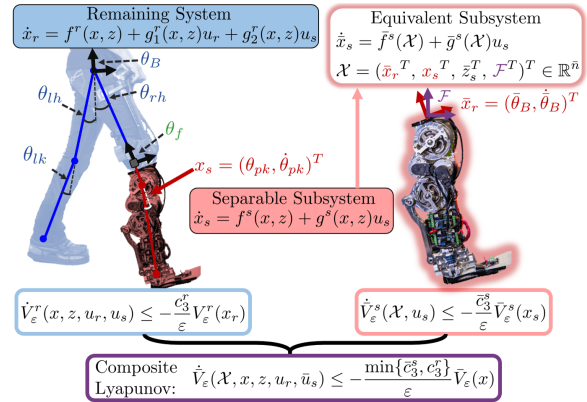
Remaining System
$\dot{x}_r = f^r(x,z) + g_1^r(x,z)u_r + g_2^r(x,z)u_s$

$\theta_B$

$\theta_{lh}$

$\theta_{rh}$

$\theta_{lk}$

$\theta_f$

$x_s = (\theta_{pk}, \dot{\theta}_{pk})^T$

Equivalent Subsystem
$\dot{\bar{x}}_s = \bar{f}^s(\mathcal{X}) + \bar{g}^s(\mathcal{X})u_s$
$\mathcal{X} = (\bar{x}_r{}^T, \, x_s{}^T, \, \bar{z}_s^T, \, \mathcal{F}^T)^T \in \mathbb{R}^{\bar{n}}$

$\mathcal{F}$

$\bar{x}_r = (\bar{\theta}_B, \dot{\bar{\theta}}_B)^T$

Separable Subsystem
$\dot{x}_s = f^s(x,z) + g^s(x,z)u_s$

$\dot{V}_\varepsilon^r(x,z,u_r,u_s) \leq -\frac{c_3^r}{\varepsilon}V_\varepsilon^r(x_r)$

$\dot{\bar{V}}_\varepsilon^s(\mathcal{X},u_s) \leq -\frac{\bar{c}_3^s}{\varepsilon}\bar{V}_\varepsilon^s(x_s)$

Composite Lyapunov: $\dot{\bar{V}}_\varepsilon(\mathcal{X},x,z,u_r,\bar{u}_s) \leq -\frac{\min\{\bar{c}_3^s, c_3^r\}}{\varepsilon}\bar{V}_\varepsilon(x)$